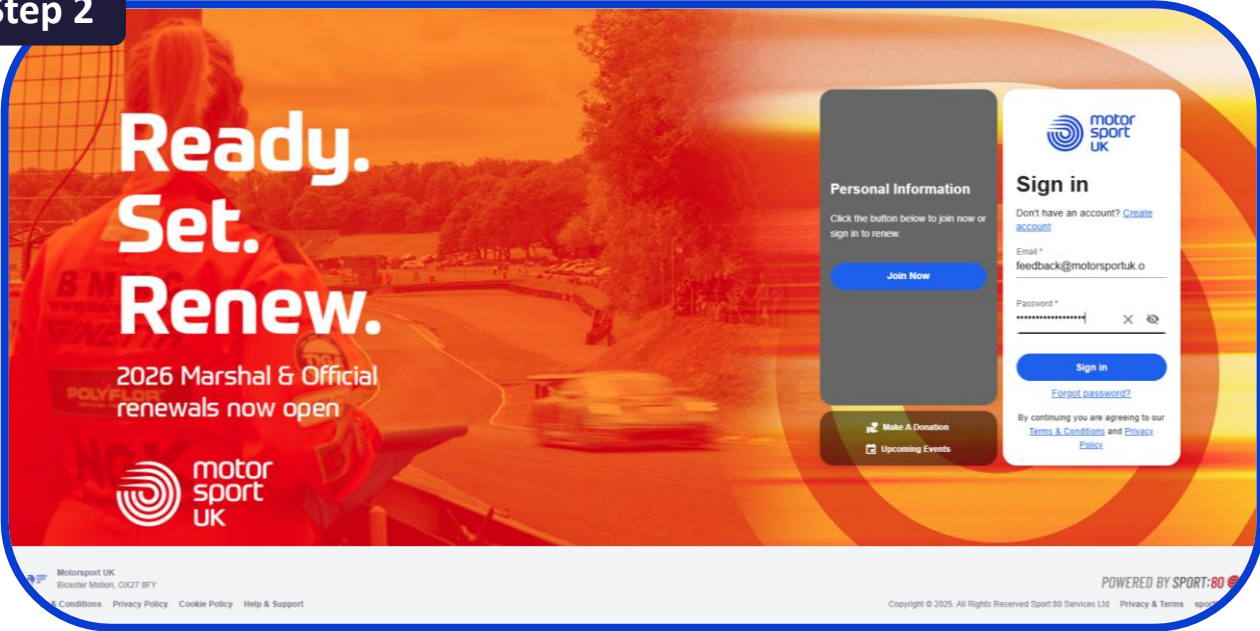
Step 2

Ready. Set. Renew.

2026 Marshal & Official renewals now open

motor sport UK

Personal Information

Click the button below to join now or sign in to renew.

Join Now

Make A Donation

Upcoming Events

motor sport UK

Sign in

Don't have an account? Create account

Email *
feedback@motorsportuk.o

Password *
••••••••••••••••

Sign in

Forgot password?

By continuing you are agreeing to our Terms & Conditions and Privacy Policy

Motorsport UK
Bicester Motion, OX27 8FY

& Conditions Privacy Policy Cookie Policy Help & Support

POWERED BY SPORT:80

Copyright © 2025. All Rights Reserved Sport:80 Services Ltd Privacy & Terms spo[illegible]